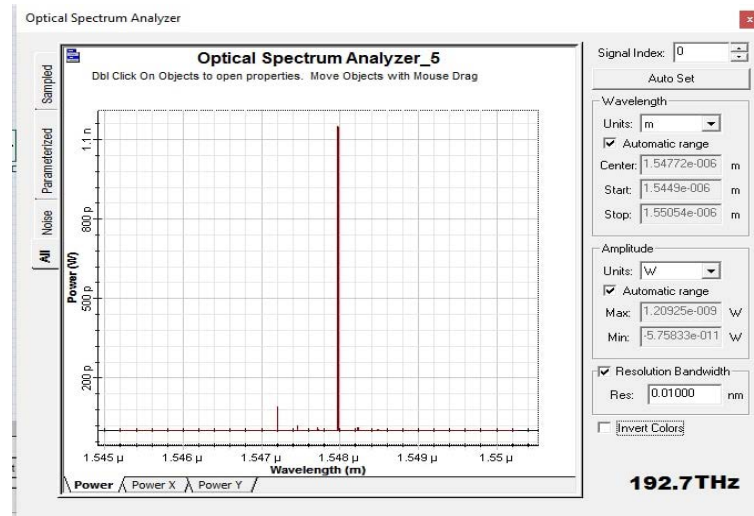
Optical Spectrum Analyzer

×

Sampled

Parameterized

Noise

All

Optical Spectrum Analyzer_5

Dbl Click On Objects to open properties. Move Objects with Mouse Drag

1.1 n

800 p

500 p

200 p

Power (W)

1.545 µ 1.546 µ 1.547 µ 1.548 µ 1.549 µ 1.55 µ

Wavelength (m)

Power | Power X | Power Y

Signal Index: 0

Auto Set

Wavelength

Units: m

Automatic range

Center: 1.54772e-006 m

Start: 1.5449e-006 m

Stop: 1.55054e-006 m

Amplitude

Units: W

Automatic range

Max: 1.20925e-009 W

Min: -5.75833e-011 W

Resolution Bandwidth

Res: 0.01000 nm

Invert Colors

192.7THz